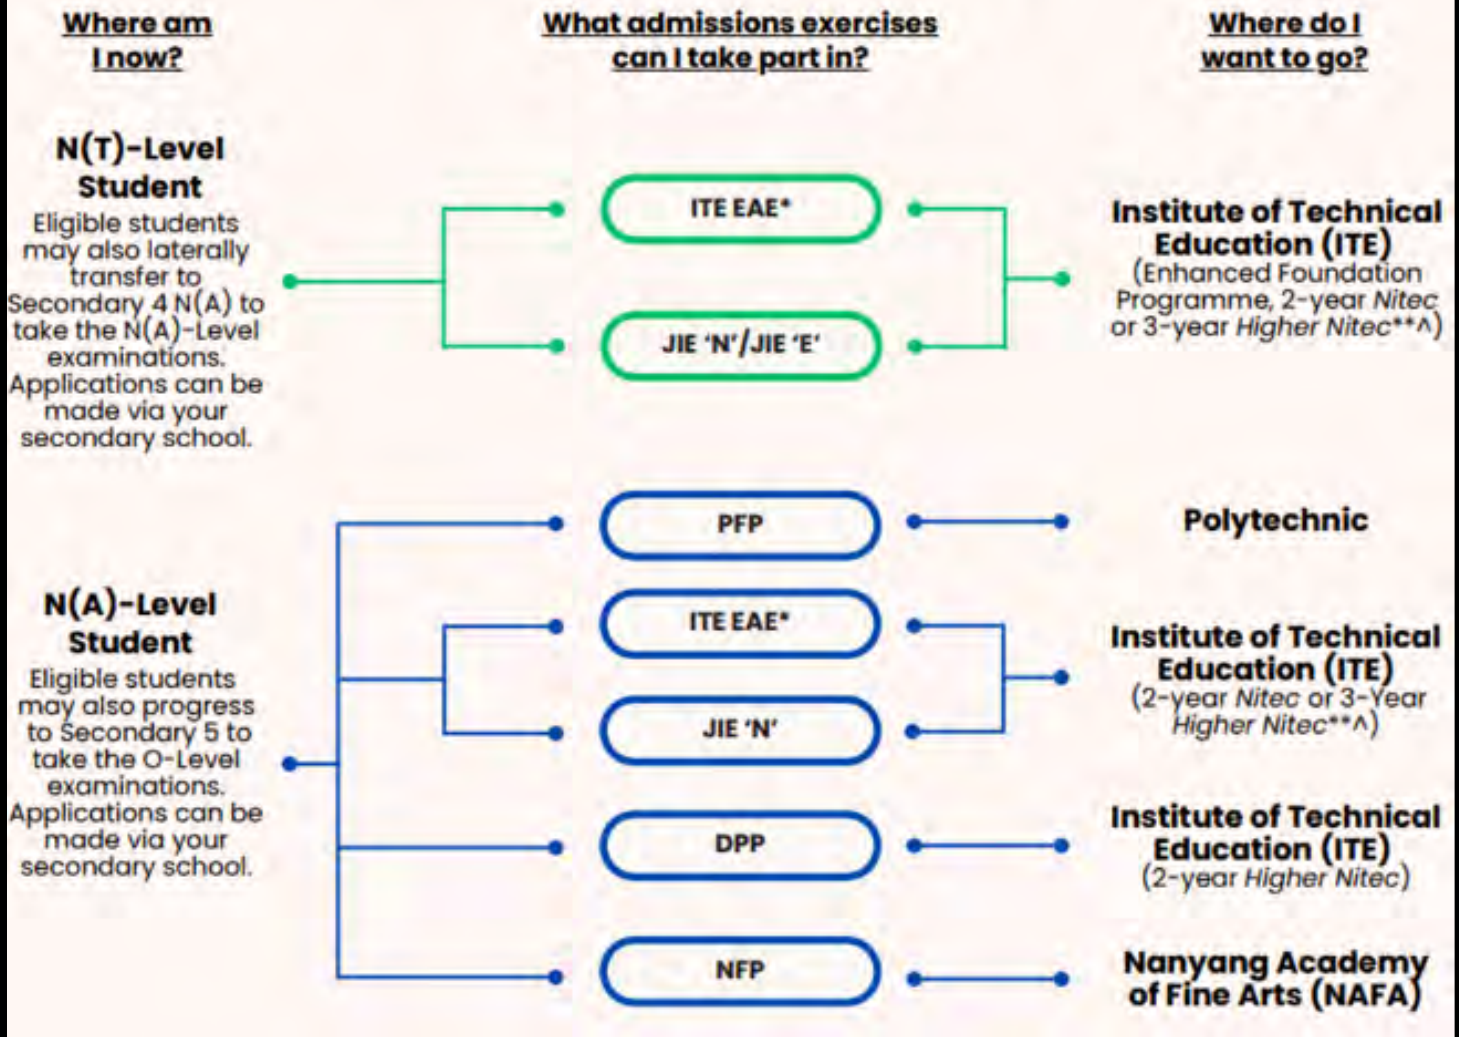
Where am I now?

What admissions exercises can I take part in?

Where do I want to go?

N(T)-Level Student

Eligible students may also laterally transfer to Secondary 4 N(A) to take the N(A)-Level examinations. Applications can be made via your secondary school.

ITE EAE*

JIE 'N'/JIE 'E'

Institute of Technical Education (ITE) (Enhanced Foundation Programme, 2-year Nitec or 3-year Higher Nitec**^)

PFP

Polytechnic

N(A)-Level Student

Eligible students may also progress to Secondary 5 to take the O-Level examinations. Applications can be made via your secondary school.

ITE EAE*

JIE 'N'

Institute of Technical Education (ITE) (2-year Nitec or 3-Year Higher Nitec**^)

DPP

Institute of Technical Education (ITE) (2-year Higher Nitec)

NFP

Nanyang Academy of Fine Arts (NAFA)